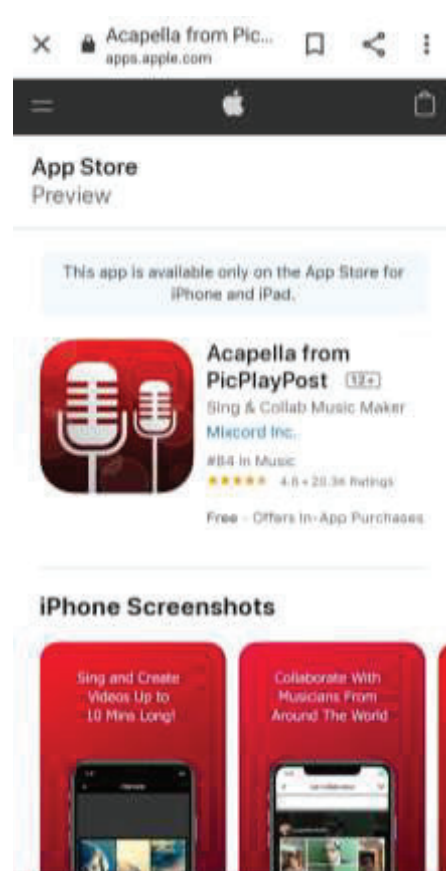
Acapella from Pic...
apps.apple.com

App Store
Preview

This app is available only on the App Store for iPhone and iPad.

Acapella from PicPlayPost 12+
Sing & Collab Music Maker
Mixcord Inc.
#84 in Music
★★★★★ 4.6 • 20.3K Ratings
Free · Offers In-App Purchases

iPhone Screenshots

Sing and Create Videos Up to 10 Mins Long!

Collaborate With Musicians From Around The World